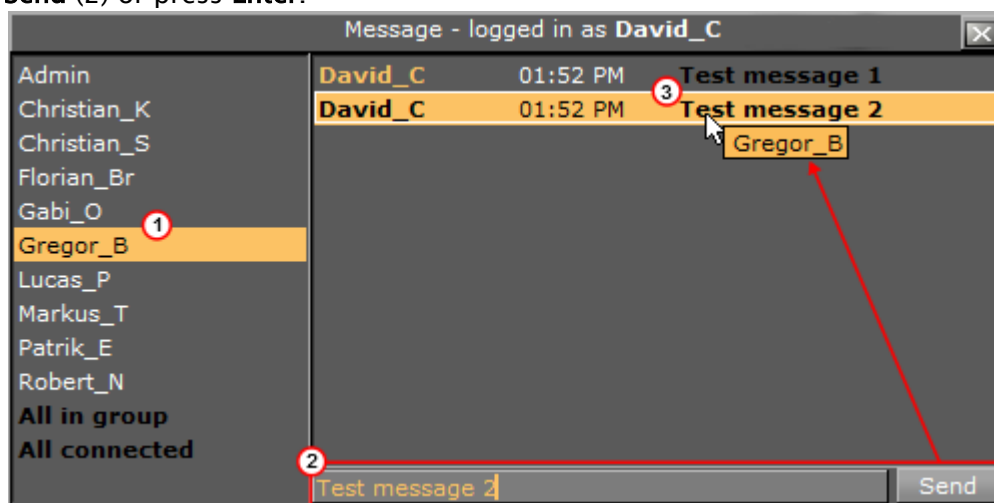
Send (2) or press Enter.

Message - logged in as David_C

Admin
Christian_K
Christian_S
Florian_Br
Gabi_O
Gregor_B
Lucas_P
Markus_T
Patrik_E
Robert_N
All in group
All connected

| | | |
|---|---|---|
| David_C | 01:52 PM | Test message 1 |
| David_C | 01:52 PM | Test message 2 |

Gregor_B

1
2
3

Test message 2

Send